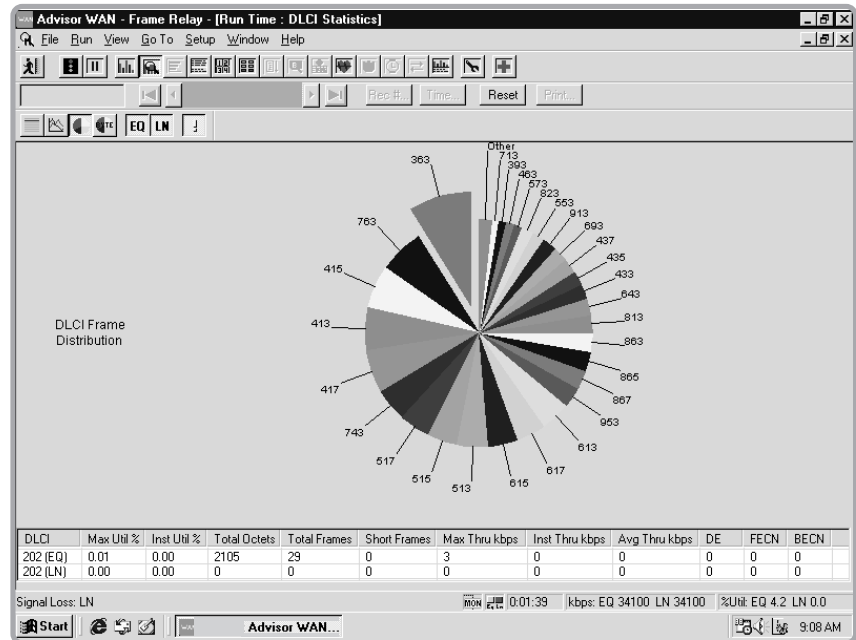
Advisor WAN - Frame Relay - [Run Time : DLCI Statistics]

File Run View Go To Setup Window Help

Rec #... Time... Reset Print...

EQ LN

DLCI Frame Distribution

Other
713
393
463
573
823
553
913
693
437
435
433
643
813
863
865
867
953
613
617
615
513
515
517
743
417
413
415
763
363

| DLCI | Max Util % | Inst Util % | Total Octets | Total Frames | Short Frames | Max Thru kbps | Inst Thru kbps | Avg Thru kbps | DE | FECN | BECN |
|---|---|---|---|---|---|---|---|---|---|---|---|
| 202 (EQ) | 0.01 | 0.00 | 2105 | 29 | 0 | 3 | 0 | 0 | 0 | 0 | 0 |
| 202 (LN) | 0.00 | 0.00 | 0 | 0 | 0 | 0 | 0 | 0 | 0 | 0 | 0 |

Signal Loss: LN

MON 0:01:39 kbps: EQ 34100 LN 34100 %Util: EQ 4.2 LN 0.0

Start Advisor WAN... 9:08 AM